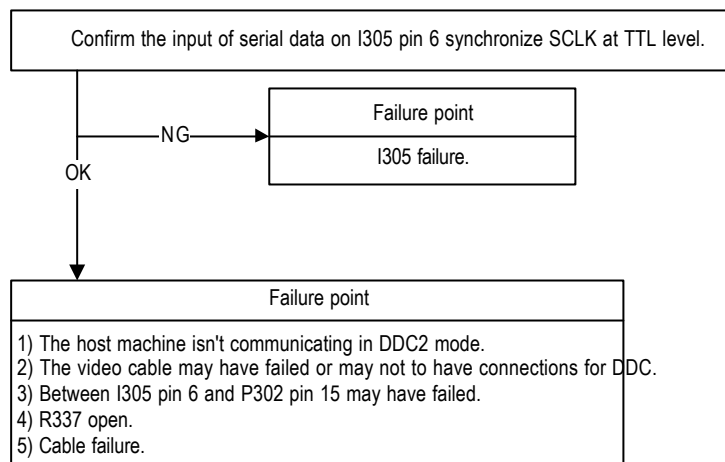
Confirm the input of serial data on I305 pin 6 synchronize SCLK at TTL level.

NG

Failure point

I305 failure.

OK

Failure point

1) The host machine isn't communicating in DDC2 mode.
2) The video cable may have failed or may not to have connections for DDC.
3) Between I305 pin 6 and P302 pin 15 may have failed.
4) R337 open.
5) Cable failure.